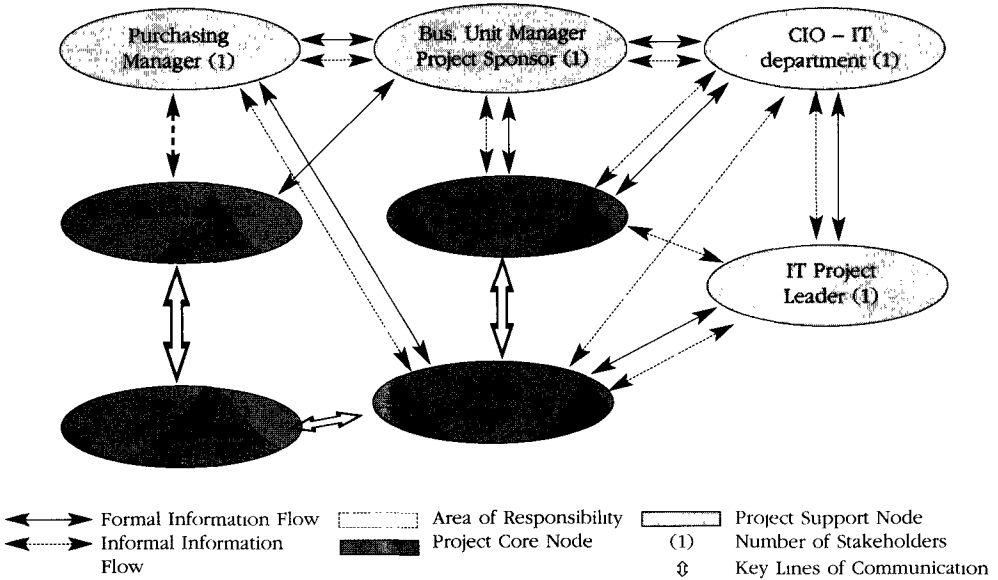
Purchasing Manager (1)

Bus. Unit Manager Project Sponsor (1)

CIO – IT department (1)

IT Project Leader (1)

Formal Information Flow

Informal Information Flow

Area of Responsibility

Project Core Node

Project Support Node

(1) Number of Stakeholders

Key Lines of Communication